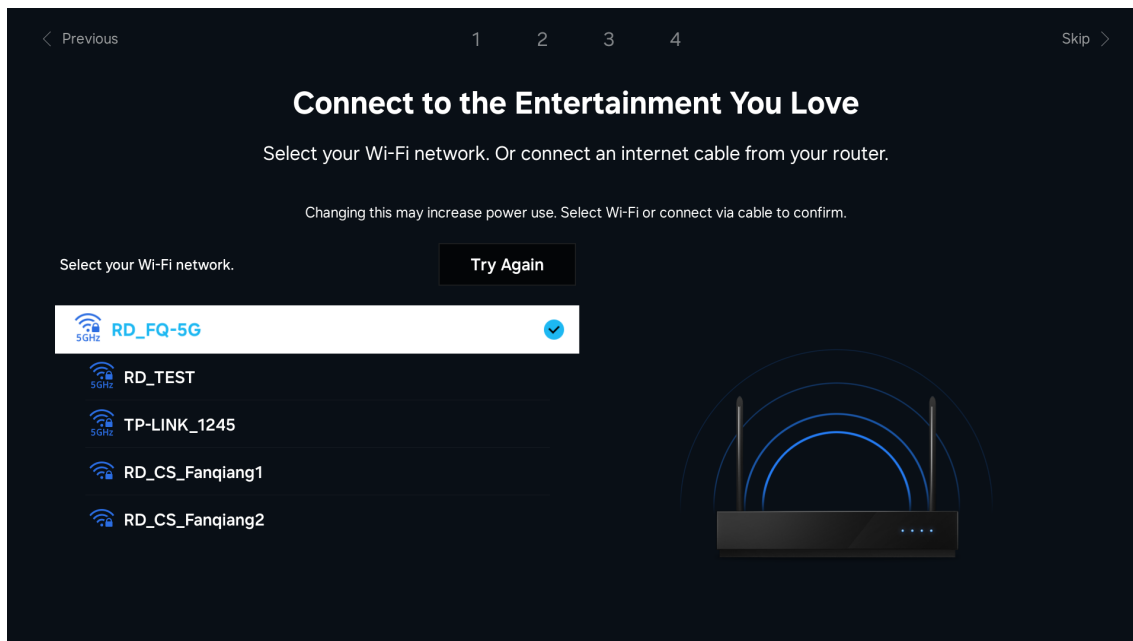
< Previous

1 2 3 4

Skip >

Connect to the Entertainment You Love

Select your Wi-Fi network. Or connect an internet cable from your router.

Changing this may increase power use. Select Wi-Fi or connect via cable to confirm.

Select your Wi-Fi network.

Try Again

5GHz RD_FQ-5G

5GHz RD_TEST

5GHz TP-LINK_1245

RD_CS_Fanqiang1

RD_CS_Fanqiang2